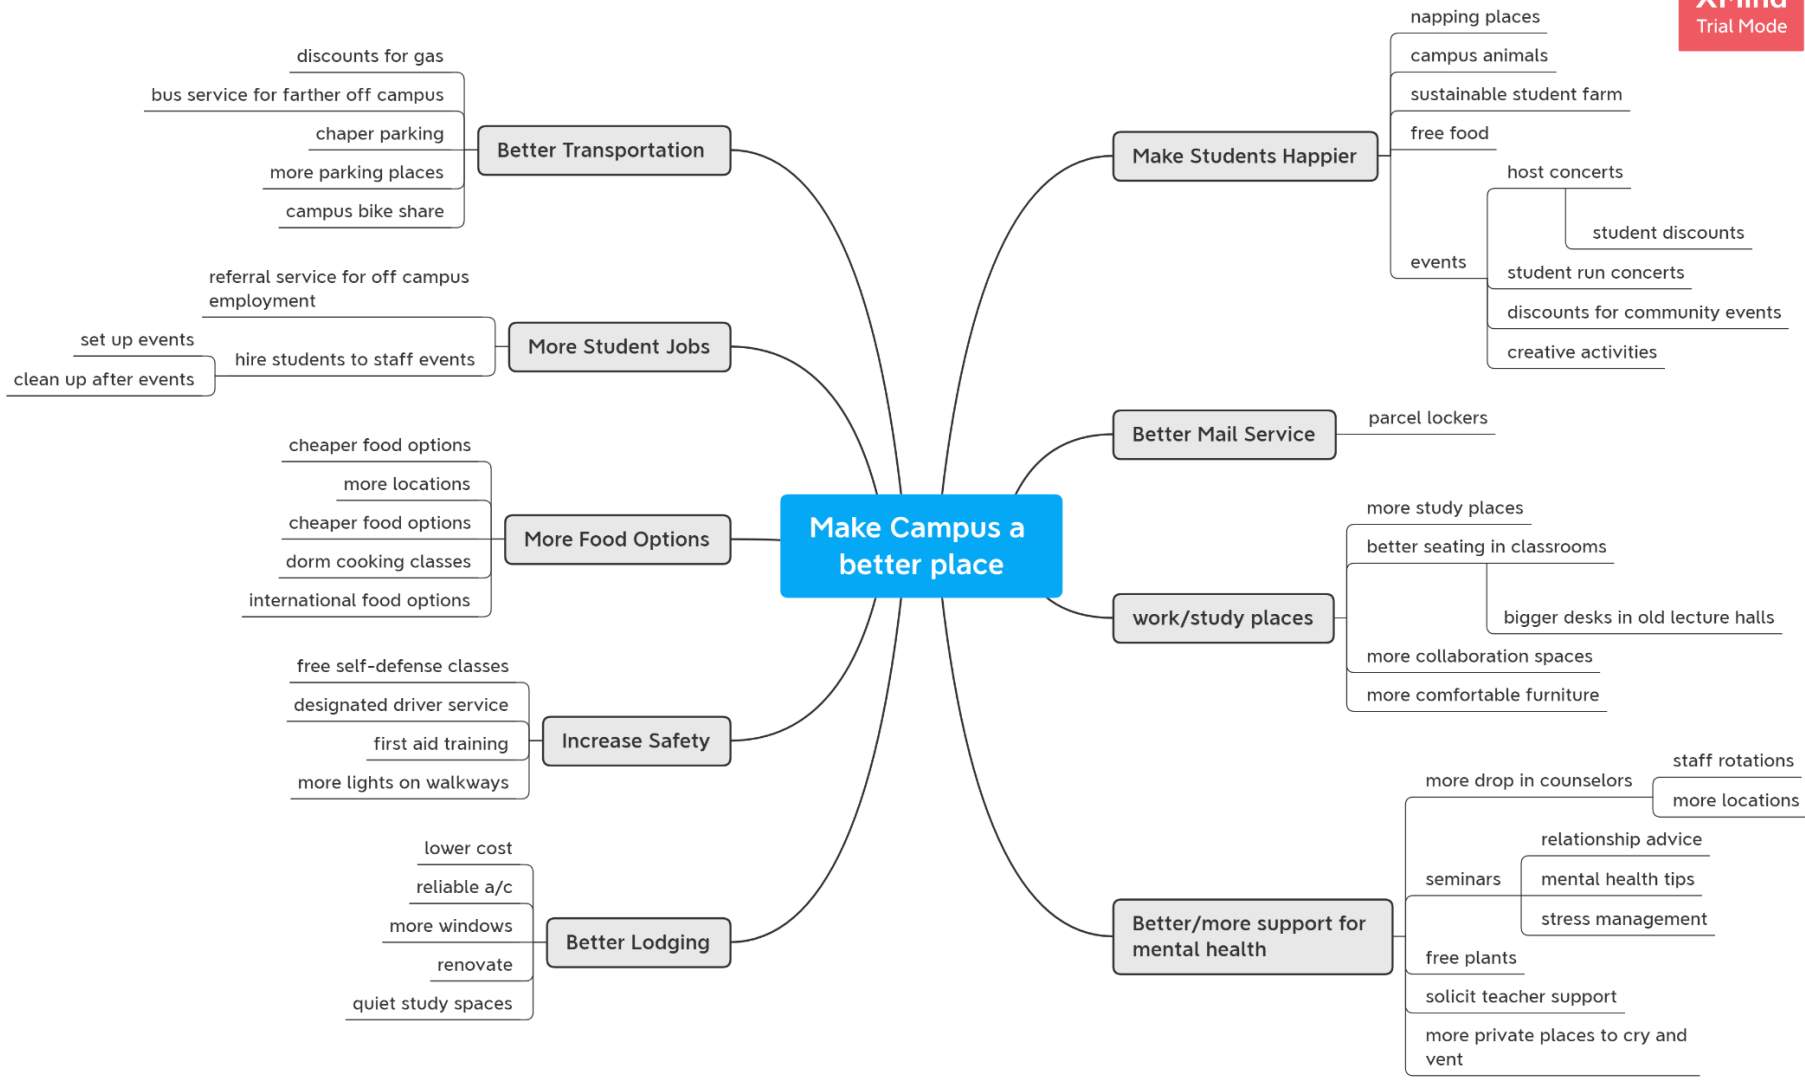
XMind
Trial Mode

Make Campus a better place

Better Transportation
discounts for gas
bus service for farther off campus
chaper parking
more parking places
campus bike share

More Student Jobs
referral service for off campus employment
hire students to staff events
set up events
clean up after events

More Food Options
cheaper food options
more locations
cheaper food options
dorm cooking classes
international food options

Increase Safety
free self-defense classes
designated driver service
first aid training
more lights on walkways

Better Lodging
lower cost
reliable a/c
more windows
renovate
quiet study spaces

Make Students Happier
napping places
campus animals
sustainable student farm
free food
events
host concerts
student discounts
student run concerts
discounts for community events
creative activities

Better Mail Service
parcel lockers

work/study places
more study places
better seating in classrooms
bigger desks in old lecture halls
more collaboration spaces
more comfortable furniture

Better/more support for mental health
more drop in counselors
staff rotations
more locations
seminars
relationship advice
mental health tips
stress management
free plants
solicit teacher support
more private places to cry and vent